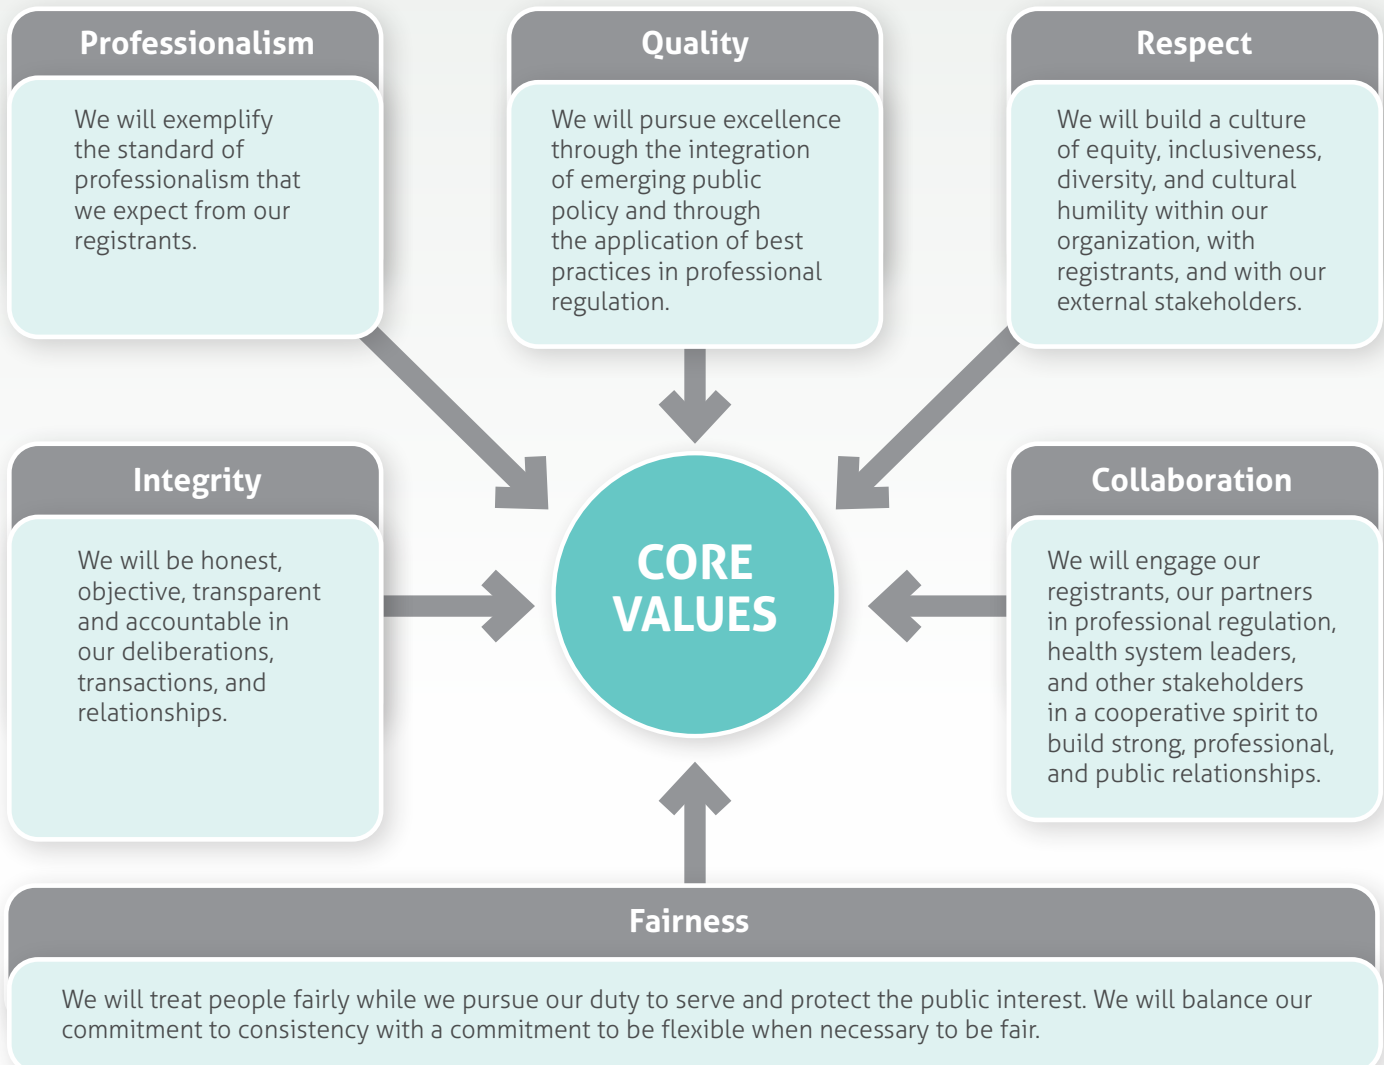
Professionalism

We will exemplify the standard of professionalism that we expect from our registrants.

Quality

We will pursue excellence through the integration of emerging public policy and through the application of best practices in professional regulation.

Respect

We will build a culture of equity, inclusiveness, diversity, and cultural humility within our organization, with registrants, and with our external stakeholders.

Integrity

We will be honest, objective, transparent and accountable in our deliberations, transactions, and relationships.

CORE VALUES

Collaboration

We will engage our registrants, our partners in professional regulation, health system leaders, and other stakeholders in a cooperative spirit to build strong, professional, and public relationships.

Fairness

We will treat people fairly while we pursue our duty to serve and protect the public interest. We will balance our commitment to consistency with a commitment to be flexible when necessary to be fair.